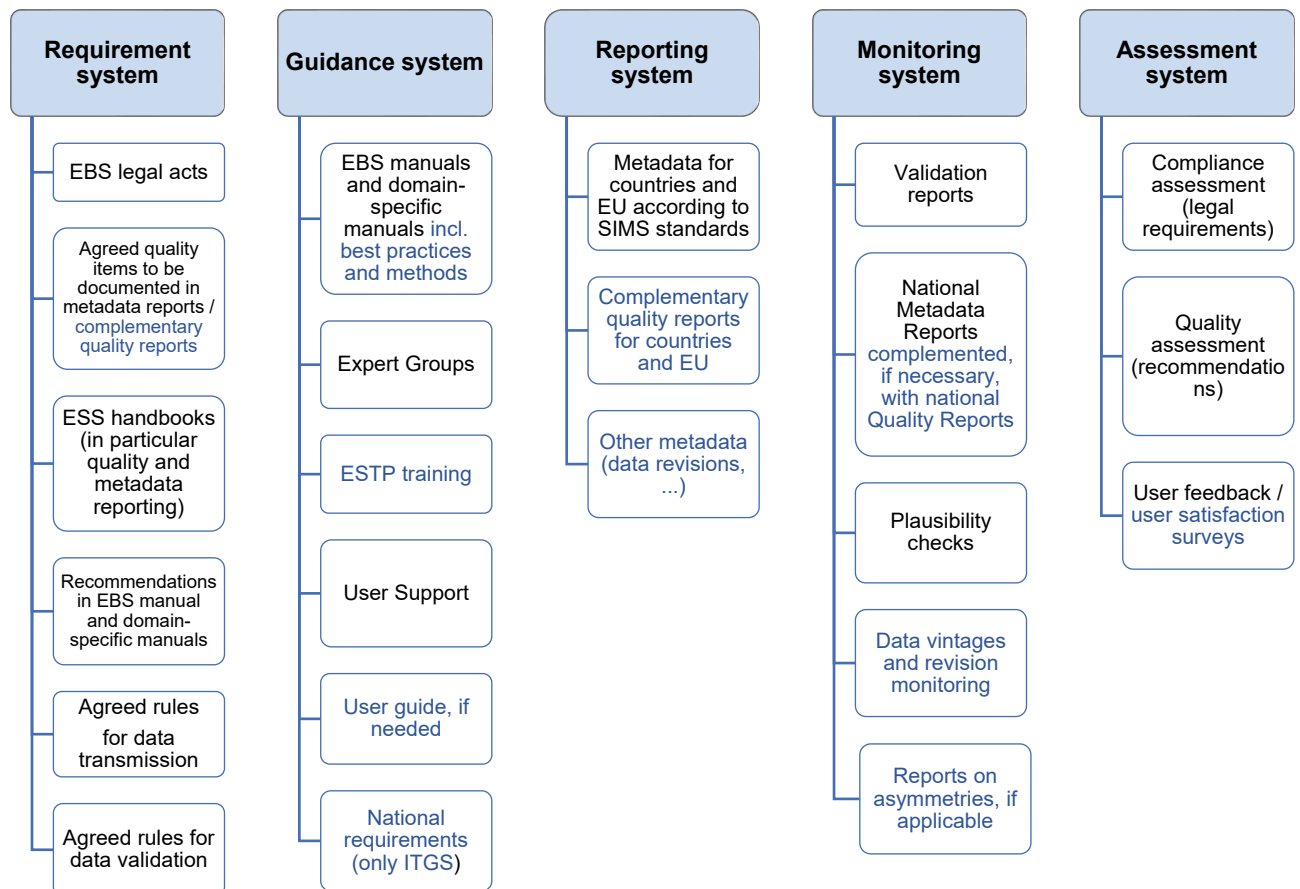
Requirement system

EBS legal acts

Agreed quality items to be documented in metadata reports / complementary quality reports

ESS handbooks (in particular quality and metadata reporting)

Recommendations in EBS manual and domain-specific manuals

Agreed rules for data transmission

Agreed rules for data validation

Guidance system

EBS manuals and domain-specific manuals incl. best practices and methods

Expert Groups

ESTP training

User Support

User guide, if needed

National requirements (only ITGS)

Reporting system

Metadata for countries and EU according to SIMS standards

Complementary quality reports for countries and EU

Other metadata (data revisions, ...)

Monitoring system

Validation reports

National Metadata Reports complemented, if necessary, with national Quality Reports

Plausibility checks

Data vintages and revision monitoring

Reports on asymmetries, if applicable

Assessment system

Compliance assessment (legal requirements)

Quality assessment (recommendations)

User feedback / user satisfaction surveys